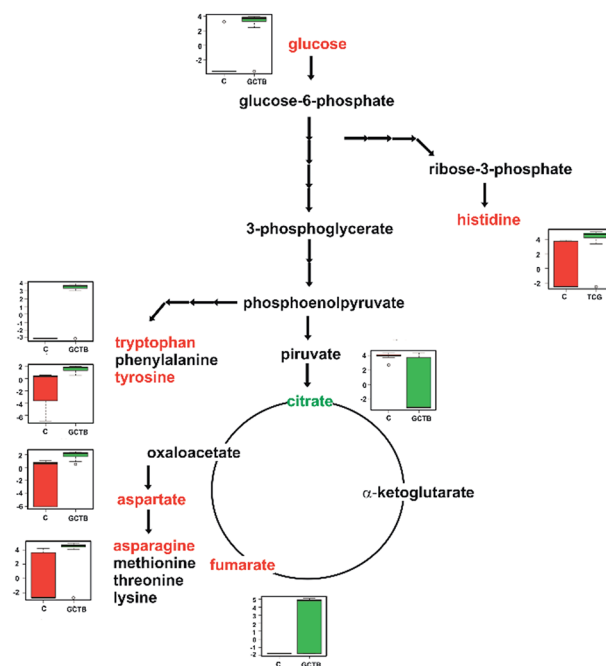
4
2
0
-2
C GCTB
glucose
glucose-6-phosphate
ribose-3-phosphate
histidine
4
2
0
-2
C TCG
3-phosphoglycerate
4
3
2
1
0
-1
-2
-3
C GCTB
phosphoenolpyruvate
tryptophan
phenylalanine
tyrosine
2
0
-2
-4
-6
C GCTB
piruvate
4
2
0
-2
C GCTB
citrate
oxaloacetate
2
0
-2
-4
-6
C GCTB
aspartate
$\alpha$-ketoglutarate
4
2
0
-2
C GCTB
asparagine
methionine
threonine
lysine
fumarate
5
4
3
2
1
0
-1
-2
C GCTB